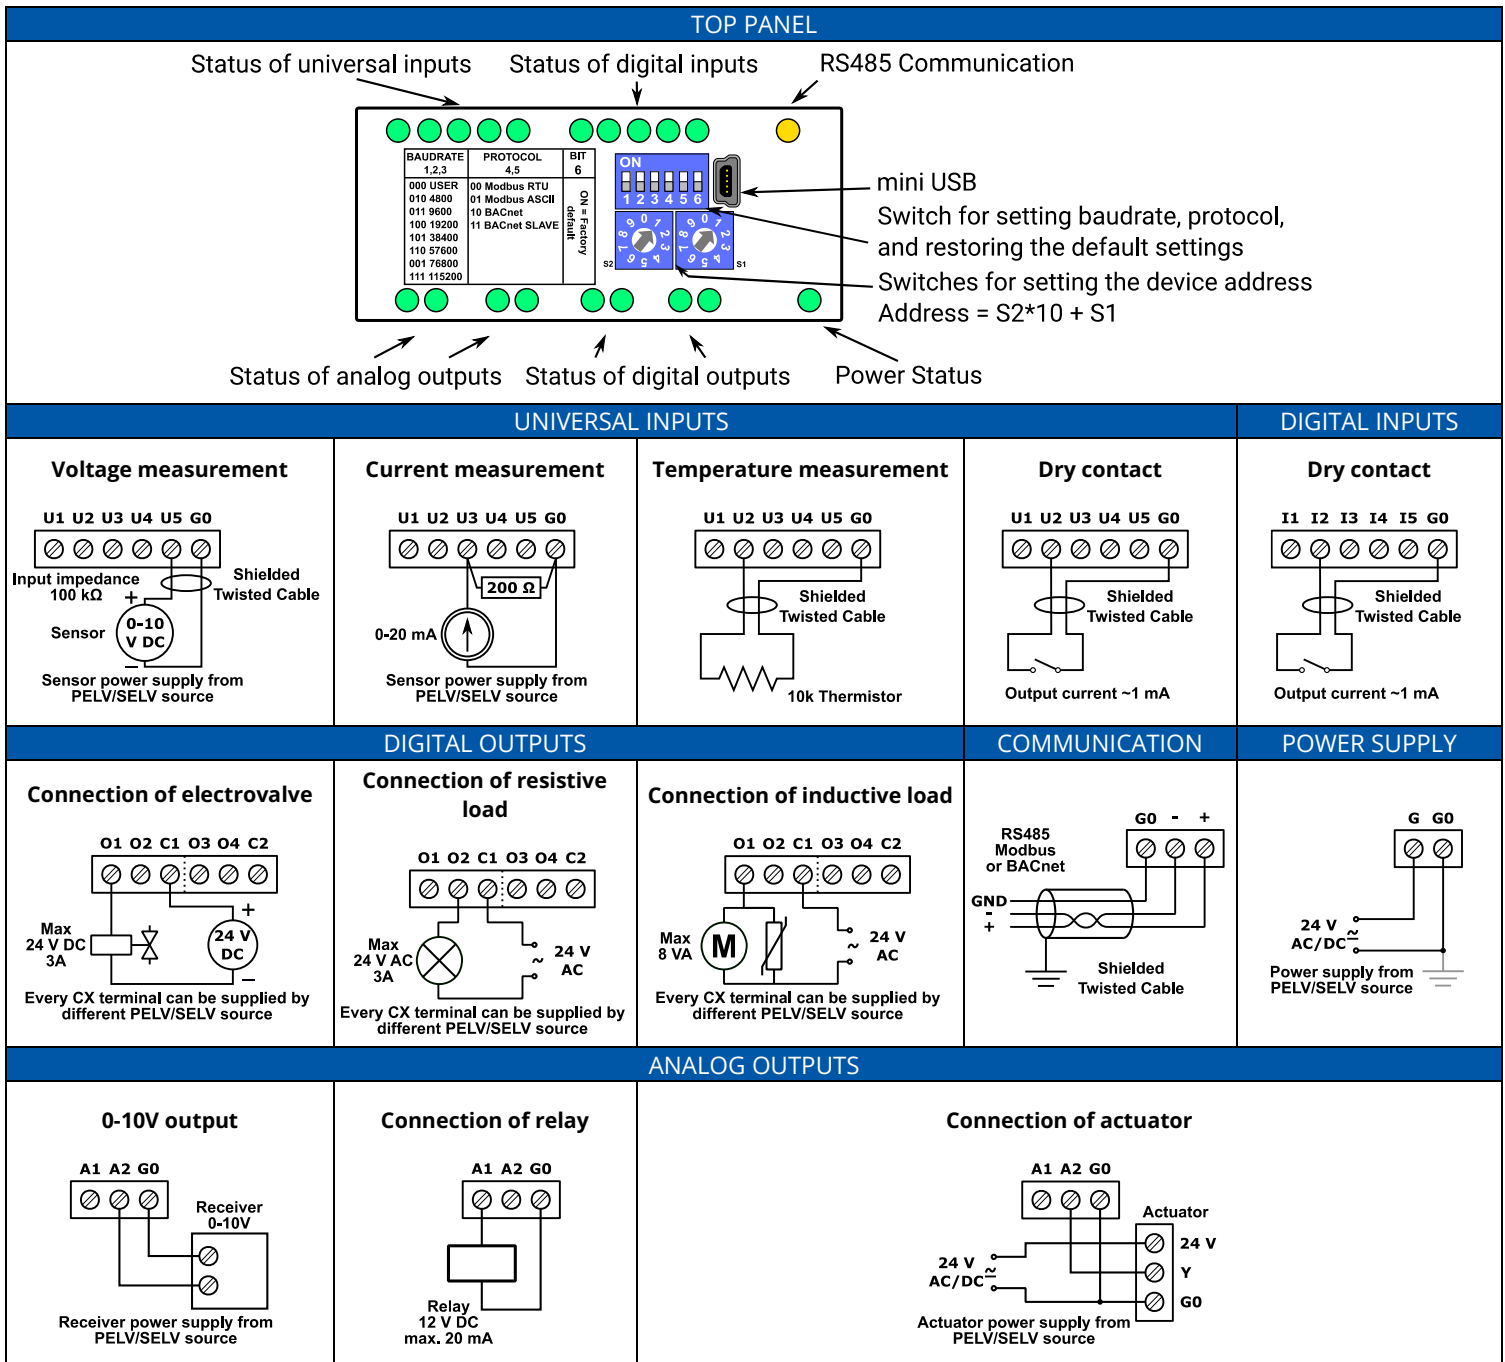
TOP PANEL

Status of universal inputs
Status of digital inputs
RS485 Communication

| BAUDRATE 1,2,3 | PROTOCOL 4,5 | BIT 6 |
|---|---|---|
| 000 USER<br>010 4800<br>011 9600<br>100 19200<br>101 38400<br>110 57600<br>001 76800<br>111 115200 | 00 Modbus RTU<br>01 Modbus ASCII<br>10 BACnet<br>11 BACnet SLAVE | ON = Factory default |

ON
1 2 3 4 5 6
S2
S1

mini USB
Switch for setting baudrate, protocol, and restoring the default settings
Switches for setting the device address
Address = S2*10 + S1

Status of analog outputs
Status of digital outputs
Power Status

UNIVERSAL INPUTS
DIGITAL INPUTS

Voltage measurement
U1 U2 U3 U4 U5 G0
Input impedance 100 kΩ
Shielded Twisted Cable
Sensor
+
0-10 V DC
−
Sensor power supply from PELV/SELV source

Current measurement
U1 U2 U3 U4 U5 G0
200 Ω
0-20 mA
Sensor power supply from PELV/SELV source

Temperature measurement
U1 U2 U3 U4 U5 G0
Shielded Twisted Cable
10k Thermistor

Dry contact
U1 U2 U3 U4 U5 G0
Shielded Twisted Cable
Output current ~1 mA

Dry contact
I1 I2 I3 I4 I5 G0
Shielded Twisted Cable
Output current ~1 mA

DIGITAL OUTPUTS
COMMUNICATION
POWER SUPPLY

Connection of electrovalve
O1 O2 C1 O3 O4 C2
Max 24 V DC 3A
+
24 V DC
−
Every CX terminal can be supplied by different PELV/SELV source

Connection of resistive load
O1 O2 C1 O3 O4 C2
Max 24 V AC 3A
24 V AC
Every CX terminal can be supplied by different PELV/SELV source

Connection of inductive load
O1 O2 C1 O3 O4 C2
Max 8 VA
M
24 V AC
Every CX terminal can be supplied by different PELV/SELV source

RS485 Modbus or BACnet
G0 - +
GND
-
+
Shielded Twisted Cable

G G0
24 V AC/DC
Power supply from PELV/SELV source

ANALOG OUTPUTS

0-10V output
A1 A2 G0
Receiver 0-10V
Receiver power supply from PELV/SELV source

Connection of relay
A1 A2 G0
Relay 12 V DC max. 20 mA

Connection of actuator
A1 A2 G0
Actuator
24 V
Y
G0
24 V AC/DC
Actuator power supply from PELV/SELV source